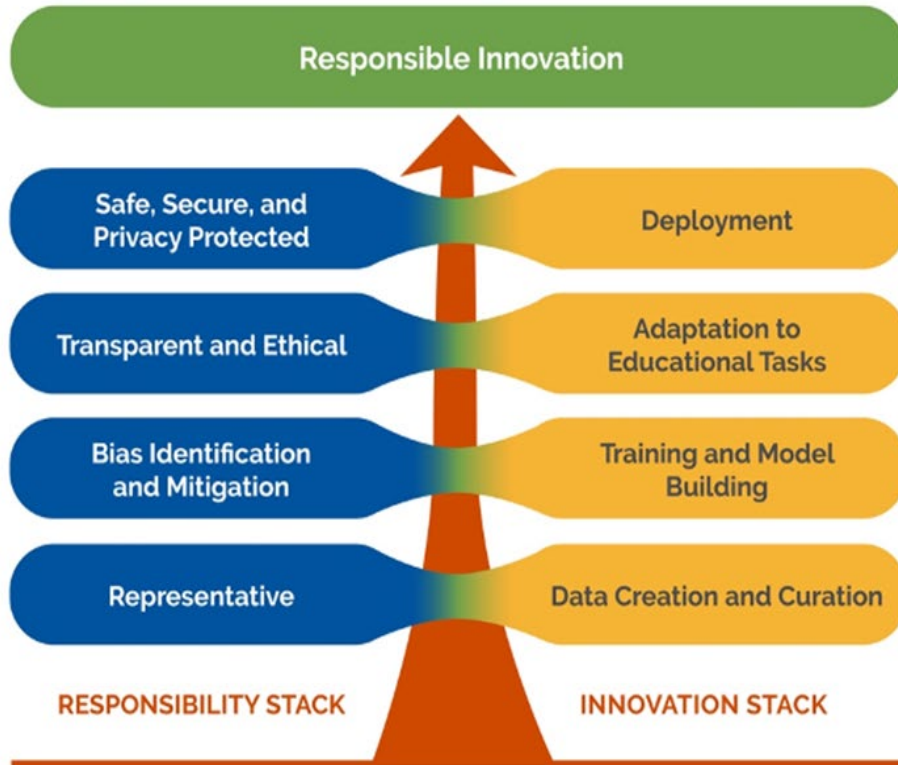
Responsible Innovation

Safe, Secure, and Privacy Protected

Deployment

Transparent and Ethical

Adaptation to Educational Tasks

Bias Identification and Mitigation

Training and Model Building

Representative

Data Creation and Curation

RESPONSIBILITY STACK

INNOVATION STACK